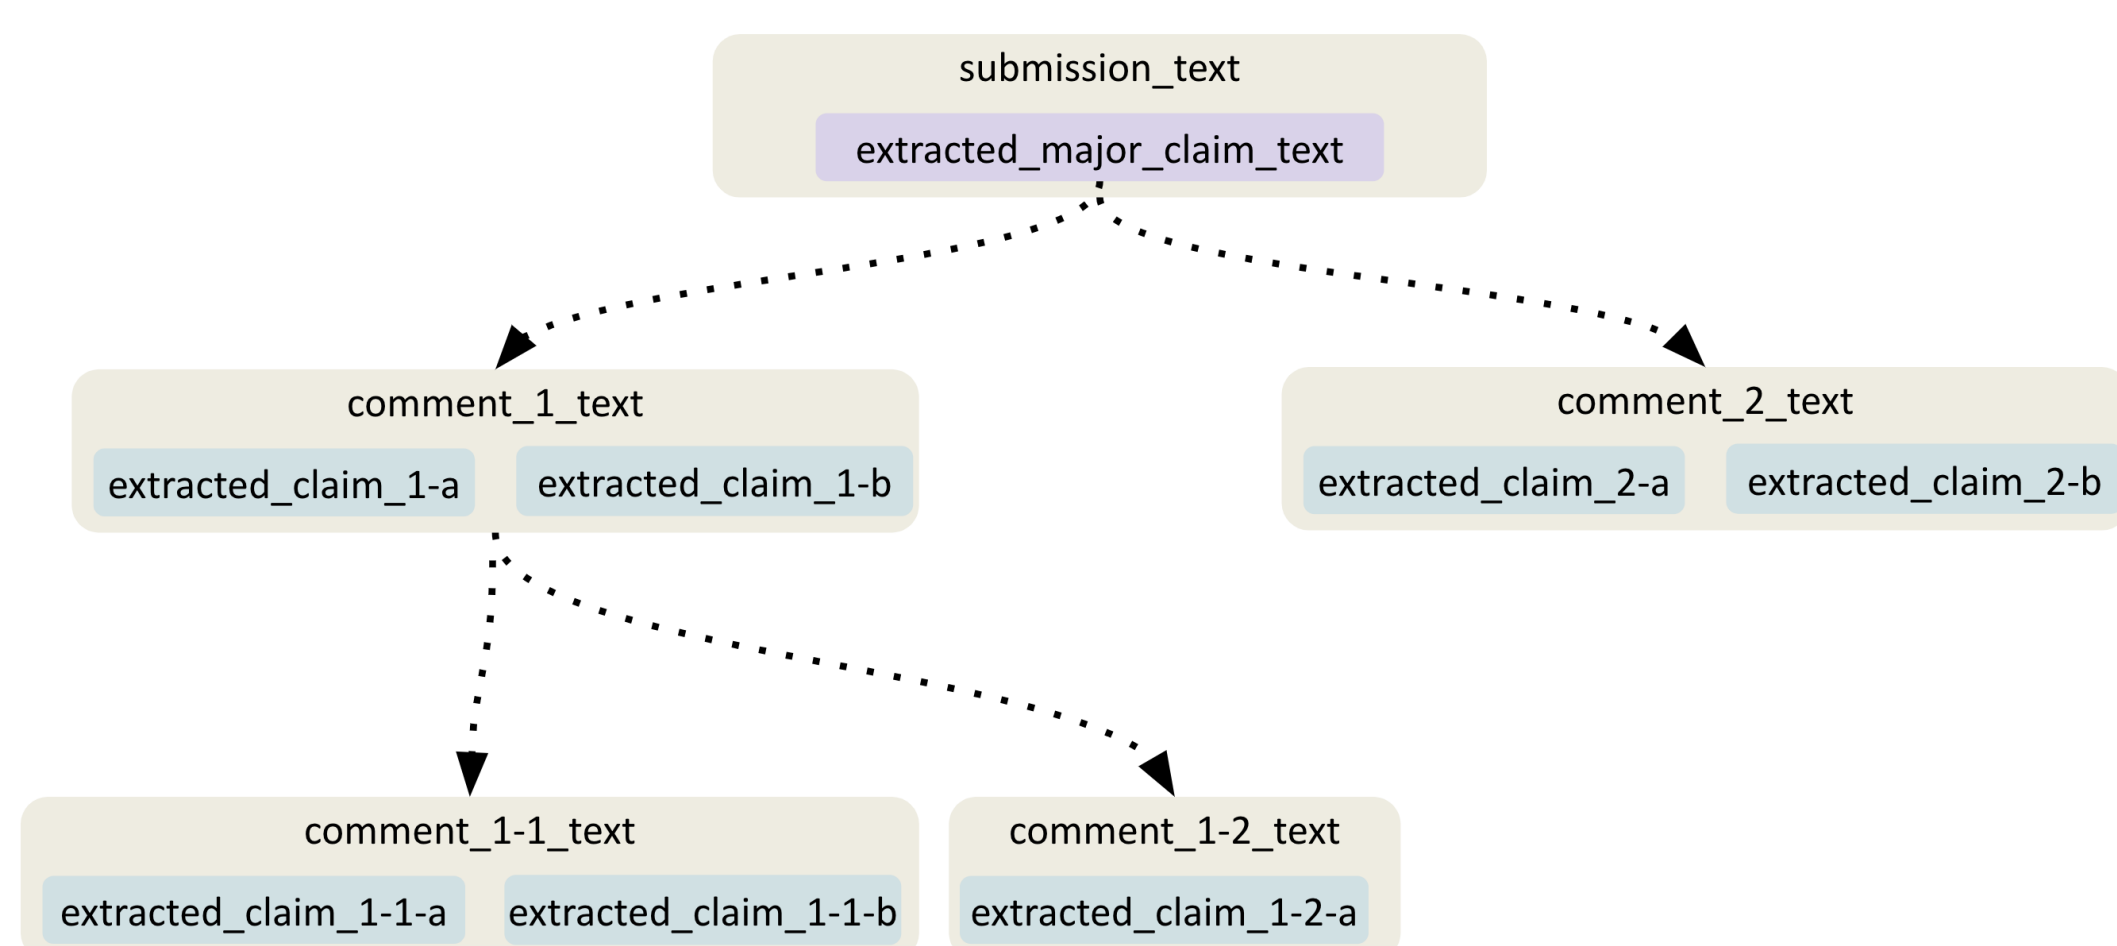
submission_text

extracted_major_claim_text

comment_1_text

extracted_claim_1-a

extracted_claim_1-b

comment_2_text

extracted_claim_2-a

extracted_claim_2-b

comment_1-1_text

extracted_claim_1-1-a

extracted_claim_1-1-b

comment_1-2_text

extracted_claim_1-2-a